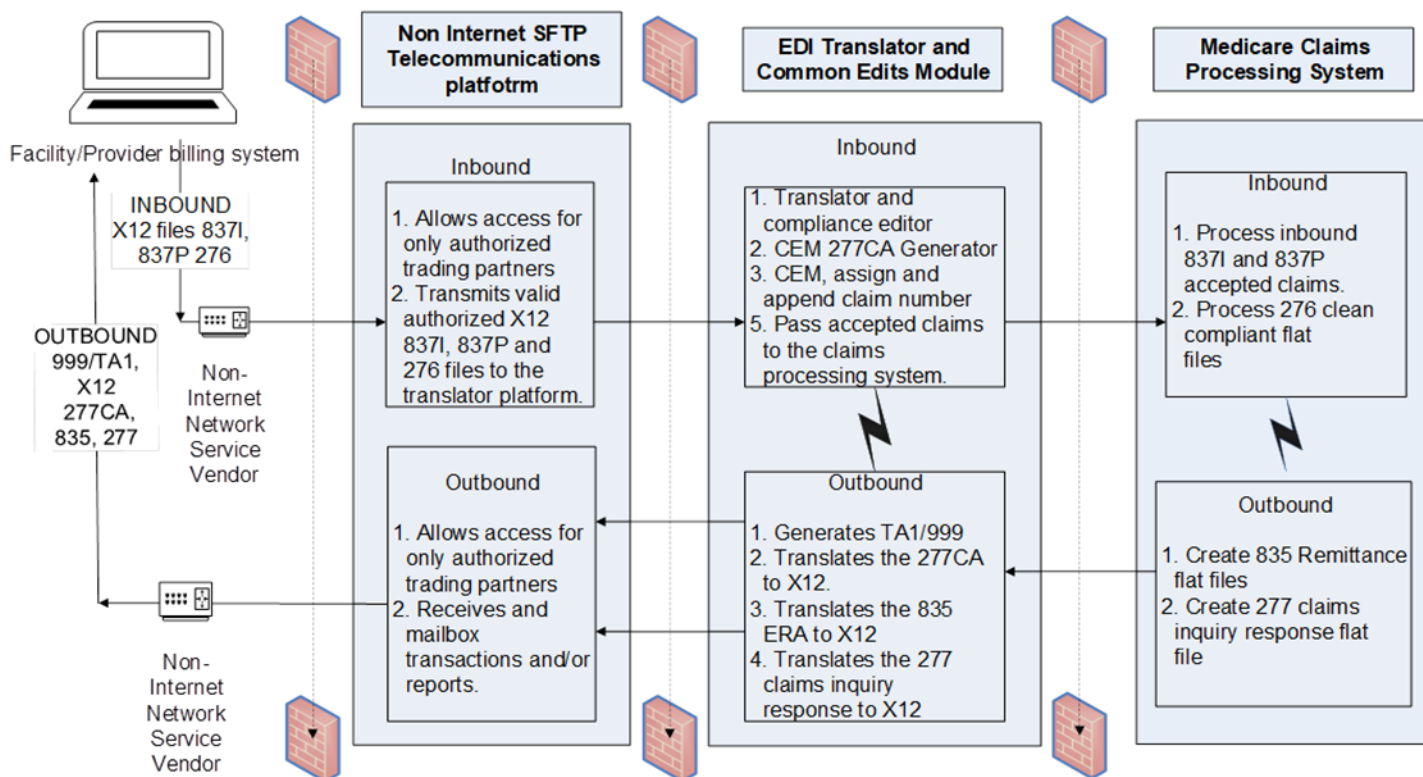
Facility/Provider billing system

INBOUND
X12 files 837I, 837P 276

OUTBOUND
999/TA1, X12 277CA, 835, 277

Non-Internet Network Service Vendor

Non-Internet Network Service Vendor

Non Internet SFTP Telecommunications platfotrm

Inbound

1. Allows access for only authorized trading partners
2. Transmits valid authorized X12 837I, 837P and 276 files to the translator platform.

Outbound

1. Allows access for only authorized trading partners
2. Receives and mailbox transactions and/or reports.

EDI Translator and Common Edits Module

Inbound

1. Translator and compliance editor
2. CEM 277CA Generator
3. CEM, assign and append claim number
5. Pass accepted claims to the claims processing system.

Outbound

1. Generates TA1/999
2. Translates the 277CA to X12.
3. Translates the 835 ERA to X12
4. Translates the 277 claims inquiry response to X12

Medicare Claims Processing System

Inbound

1. Process inbound 837I and 837P accepted claims.
2. Process 276 clean compliant flat files

Outbound

1. Create 835 Remittance flat files
2. Create 277 claims inquiry response flat file